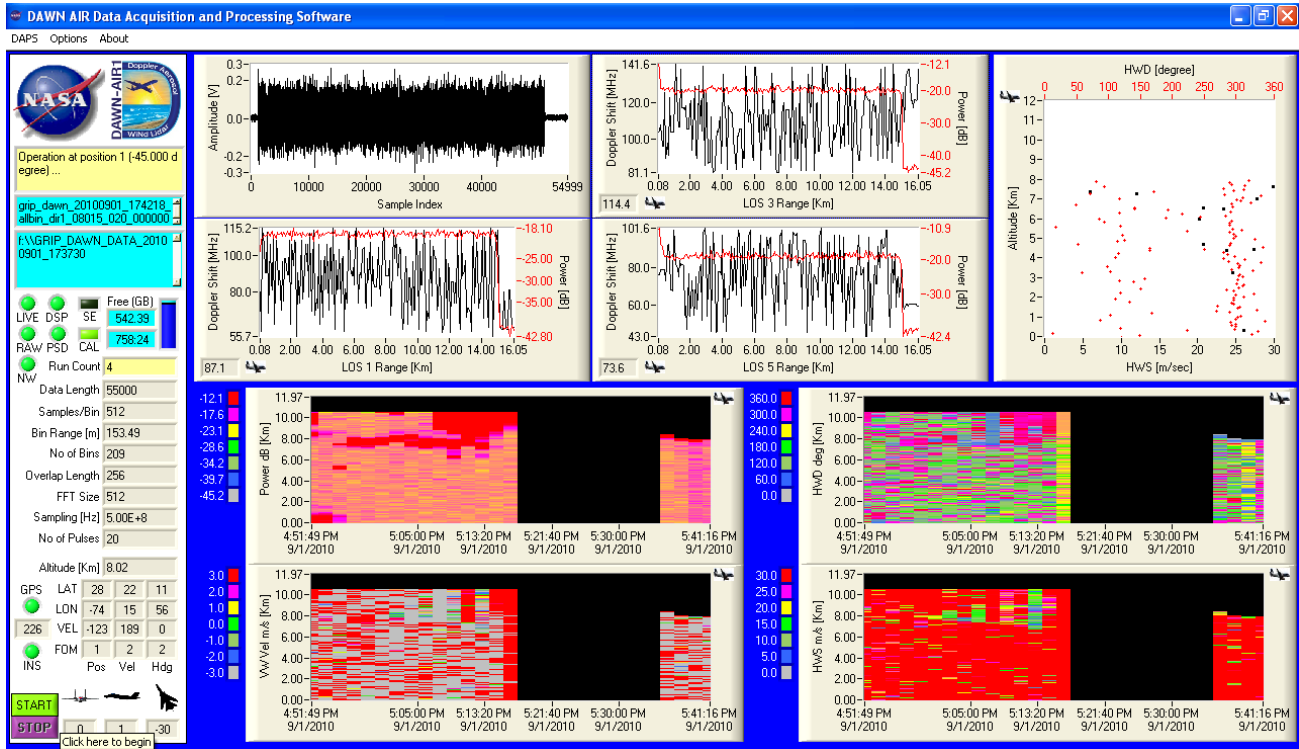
DAWN AIR Data Acquisition and Processing Software

DAPS Options About

NASA

DAWN-AIR1 Doppler Aerosol Wind Lidar

Operation at position 1 (-45.000 degree) ...

grip_dawn_20100901_174218_allbin_dir1_08015_020_000000

f:\\GRIP_DAWN_DATA_20100901_173730

LIVE DSP SE Free (GB) 542.39
RAW PSD CAL 758.24
NW Run Count 4

Data Length 55000
Samples/Bin 512
Bin Range [m] 153.49
No of Bins 209
Overlap Length 256
FFT Size 512
Sampling [Hz] 5.00E+8
No of Pulses 20

Altitude [Km] 8.02

| GPS | LAT | 28 | 22 | 11 |
|---|---|---|---|---|
| | LON | -74 | 15 | 56 |
| 226 | VEL | -123 | 189 | 0 |
| INS | FOM | 1 | 2 | 2 |
| | | Pos | Vel | Hdg |

START
STOP
0 1 -30
Click here to begin

Amplitude [V] 0.3 0.2 0.0 -0.2 -0.3
0 10000 20000 30000 40000 54999
Sample Index

Doppler Shift [MHz] 141.6 120.0 100.0 81.1
Power [dB] -12.1 -20.0 -30.0 -40.0 -45.2
0.08 2.00 4.00 6.00 8.00 10.00 12.00 14.00 16.05
114.4 LOS 3 Range [Km]

HWD [degree]
0 50 100 150 200 250 300 360
Altitude [Km] 12 11 10 9 8 7 6 5 4 3 2 1 0
0 5 10 15 20 25 30
HWS [m/sec]

Doppler Shift [MHz] 115.2 100.0 80.0 55.7
Power [dB] -18.10 -25.00 -30.00 -35.00 -42.80
0.08 2.00 4.00 6.00 8.00 10.00 12.00 14.00 16.05
87.1 LOS 1 Range [Km]

Doppler Shift [MHz] 101.6 80.0 60.0 43.0
Power [dB] -10.9 -20.0 -30.0 -42.4
0.08 2.00 4.00 6.00 8.00 10.00 12.00 14.00 16.05
73.6 LOS 5 Range [Km]

-12.1 -17.6 -23.1 -28.6 -34.2 -39.7 -45.2
Power dB [Km] 11.97 10.00 8.00 6.00 4.00 2.00 0.00
4:51:49 PM 9/1/2010 5:05:00 PM 9/1/2010 5:13:20 PM 9/1/2010 5:21:40 PM 9/1/2010 5:30:00 PM 9/1/2010 5:41:16 PM 9/1/2010

360.0 300.0 240.0 180.0 120.0 60.0 0.0
HWD deg [Km] 11.97 10.00 8.00 6.00 4.00 2.00 0.00
4:51:49 PM 9/1/2010 5:05:00 PM 9/1/2010 5:13:20 PM 9/1/2010 5:21:40 PM 9/1/2010 5:30:00 PM 9/1/2010 5:41:16 PM 9/1/2010

3.0 2.0 1.0 0.0 -1.0 -2.0 -3.0
Vw/Vel m/s [Km] 11.97 10.00 8.00 6.00 4.00 2.00 0.00
4:51:49 PM 9/1/2010 5:05:00 PM 9/1/2010 5:13:20 PM 9/1/2010 5:21:40 PM 9/1/2010 5:30:00 PM 9/1/2010 5:41:16 PM 9/1/2010

30.0 25.0 20.0 15.0 10.0 5.0 0.0
HWS m/s [Km] 11.97 10.00 8.00 6.00 4.00 2.00 0.00
4:51:49 PM 9/1/2010 5:05:00 PM 9/1/2010 5:13:20 PM 9/1/2010 5:21:40 PM 9/1/2010 5:30:00 PM 9/1/2010 5:41:16 PM 9/1/2010